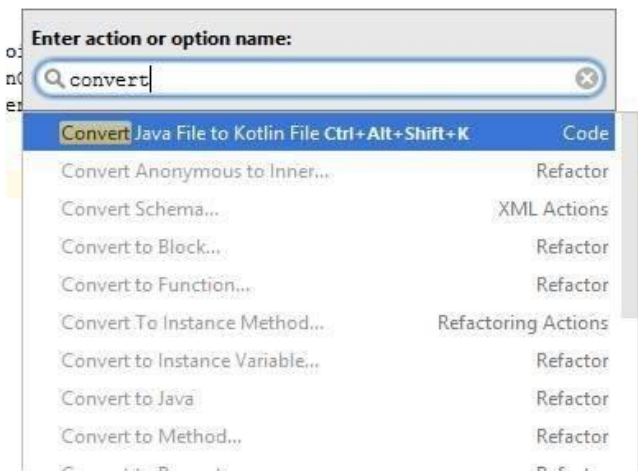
oi
n(
er

Enter action or option name:

convert

Convert Java File to Kotlin File Ctrl+Alt+Shift+K Code
Convert Anonymous to Inner... Refactor
Convert Schema... XML Actions
Convert to Block... Refactor
Convert to Function... Refactor
Convert To Instance Method... Refactoring Actions
Convert to Instance Variable... Refactor
Convert to Java Refactor
Convert to Method... Refactor
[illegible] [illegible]